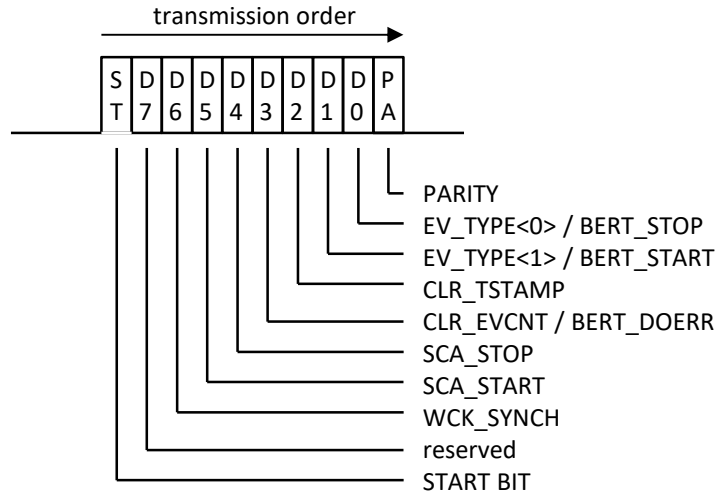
transmission order

| ST | D7 | D6 | D5 | D4 | D3 | D2 | D1 | D0 | PA |
|---|---|---|---|---|---|---|---|---|---|

PARITY
EV_TYPE<0> / BERT_STOP
EV_TYPE<1> / BERT_START
CLR_TSTAMP
CLR_EVCNT / BERT_DOERR
SCA_STOP
SCA_START
WCK_SYNCH
reserved
START BIT